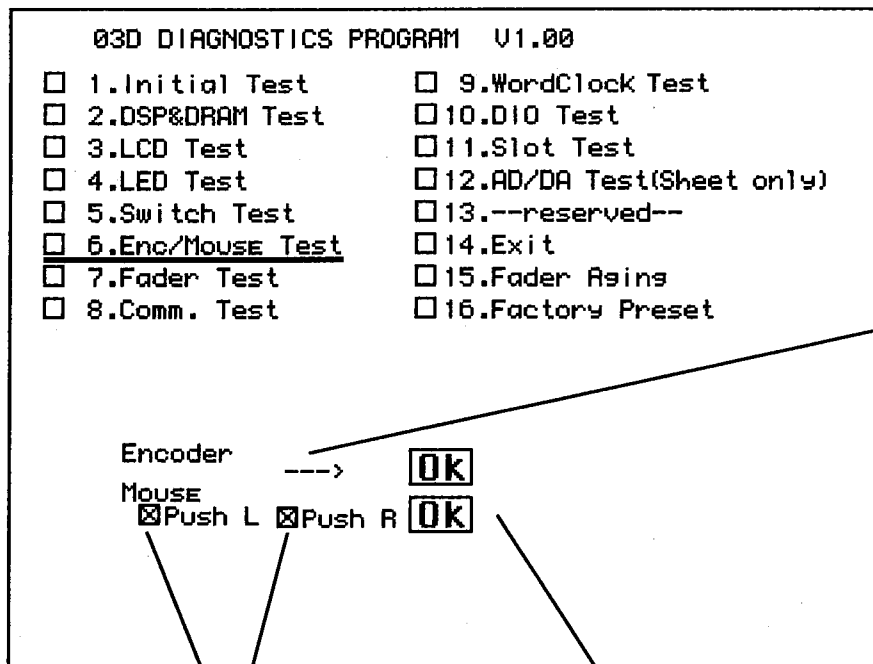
03D DIAGNOSTICS PROGRAM V1.00

☐ 1.Initial Test
☐ 2.DSP&DRAM Test
☐ 3.LCD Test
☐ 4.LED Test
☐ 5.Switch Test
☐ 6.Enc/Mouse Test
☐ 7.Fader Test
☐ 8.Comm. Test

☐ 9.WordClock Test
☐ 10.DIO Test
☐ 11.Slot Test
☐ 12.AD/DA Test(Sheet only)
☐ 13.--reserved--
☐ 14.Exit
☐ 15.Fader Asing
☐ 16.Factory Preset

Encoder ---> Ok
Mouse
☒Push L ☒Push R Ok